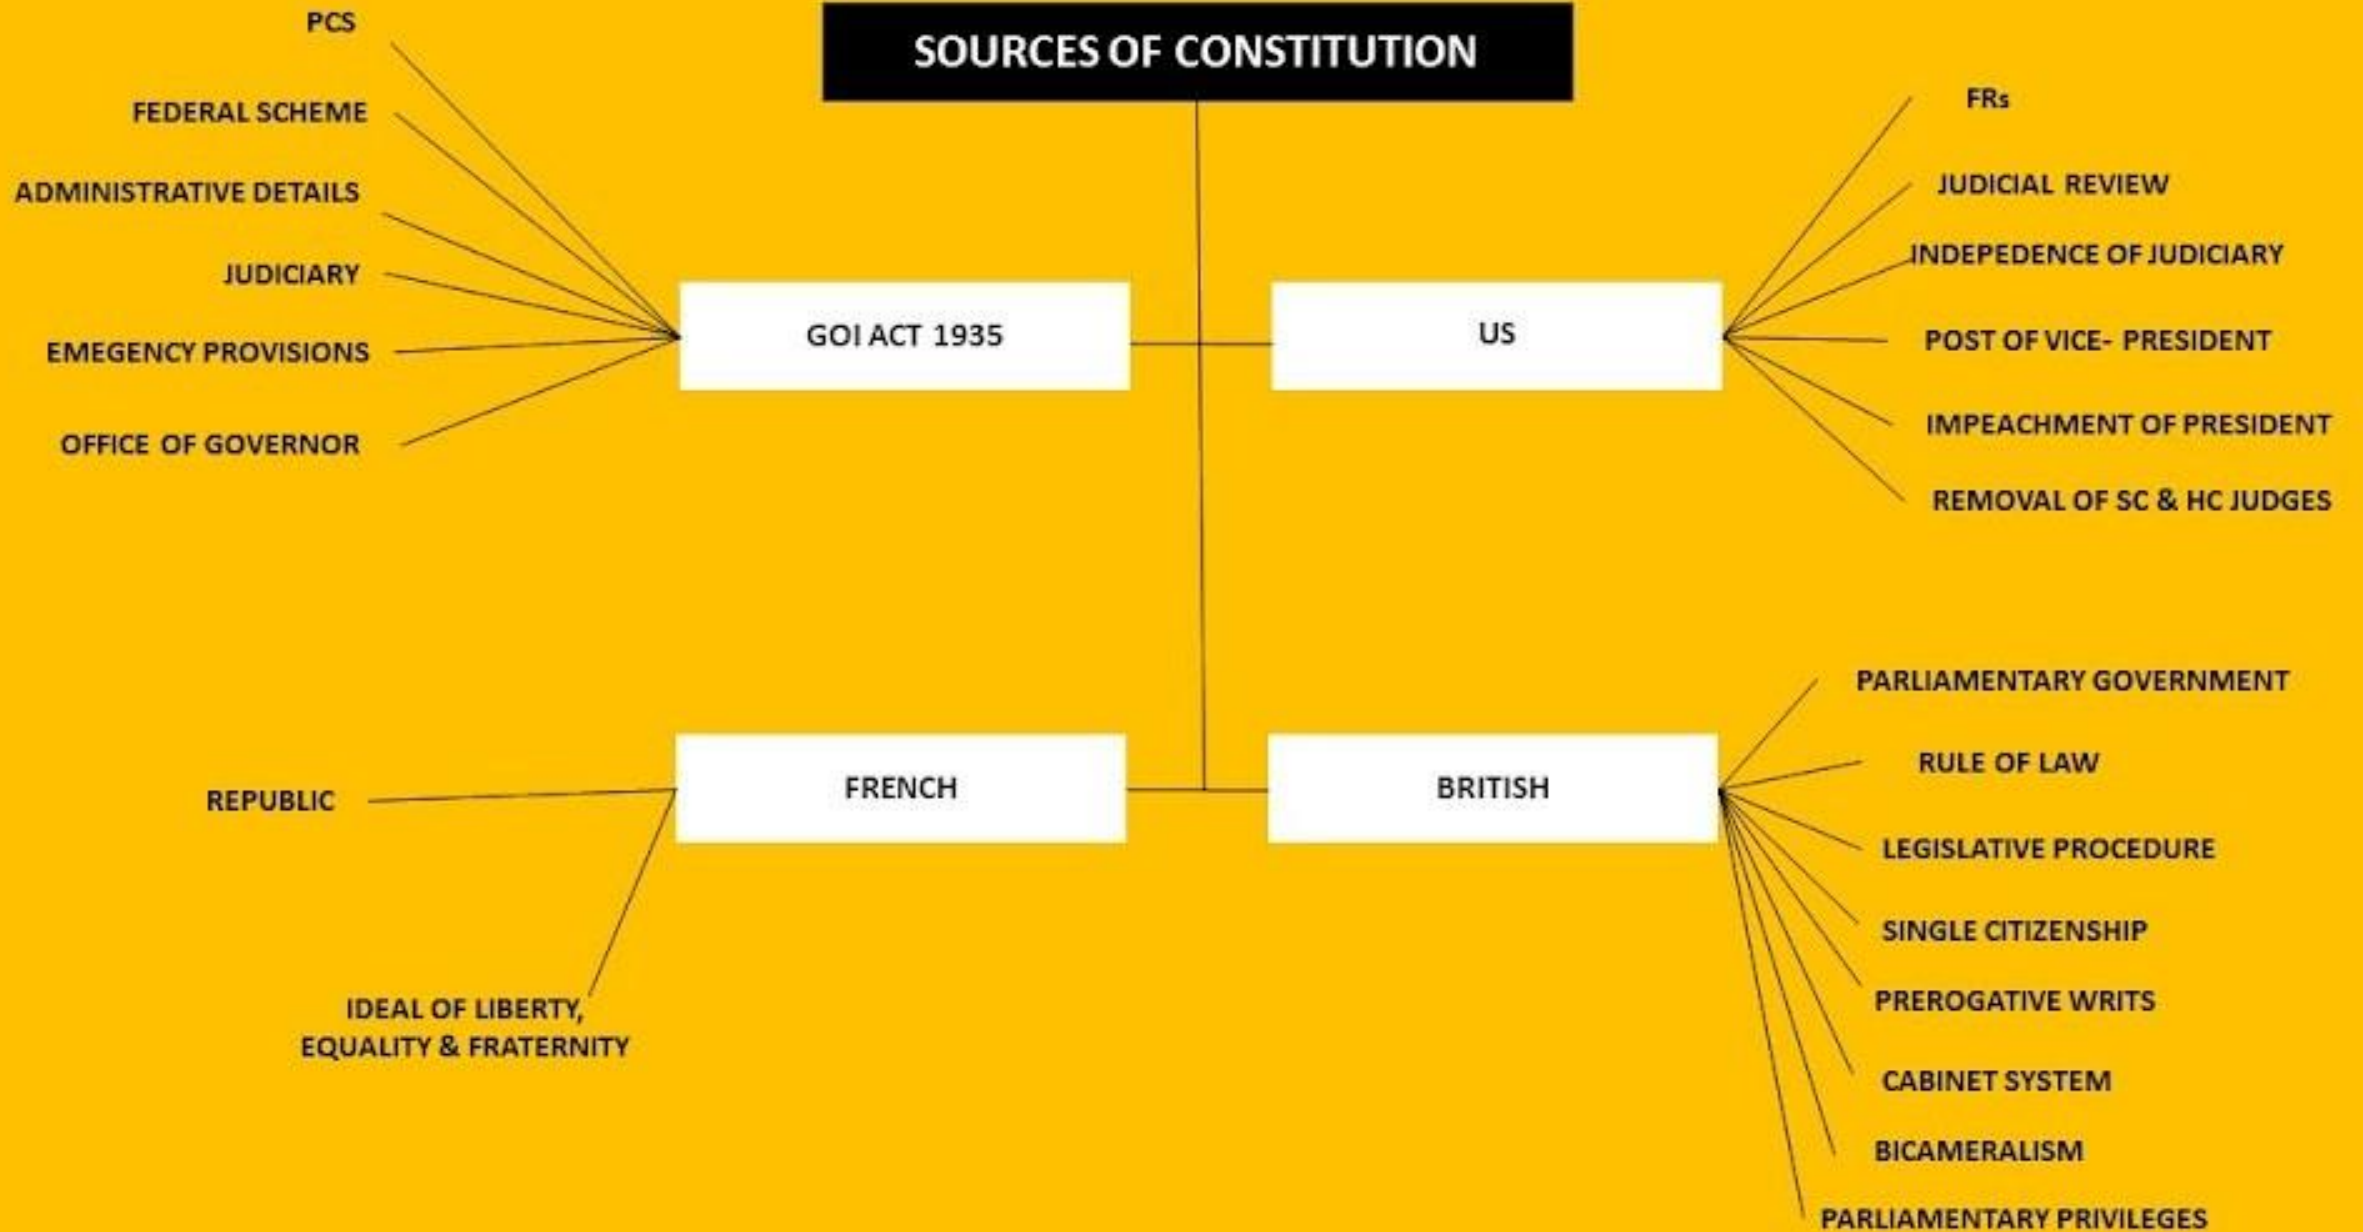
SOURCES OF CONSTITUTION

PCS
FEDERAL SCHEME
ADMINISTRATIVE DETAILS
JUDICIARY
EMEGENCY PROVISIONS
OFFICE OF GOVERNOR

GOI ACT 1935

US

FRs
JUDICIAL REVIEW
INDEPEDENCE OF JUDICIARY
POST OF VICE- PRESIDENT
IMPEACHMENT OF PRESIDENT
REMOVAL OF SC & HC JUDGES

REPUBLIC
IDEAL OF LIBERTY, EQUALITY & FRATERNITY

FRENCH

BRITISH

PARLIAMENTARY GOVERNMENT
RULE OF LAW
LEGISLATIVE PROCEDURE
SINGLE CITIZENSHIP
PREROGATIVE WRITS
CABINET SYSTEM
BICAMERALISM
PARLIAMENTARY PRIVILEGES